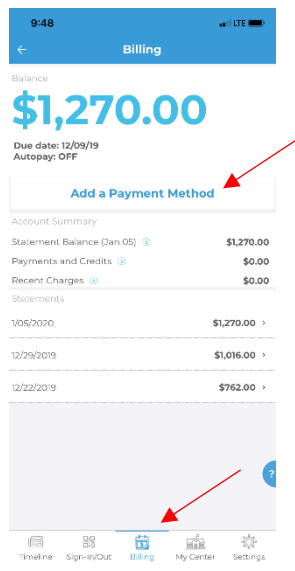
9:48
LTE

Billing

Balance

$1,270.00

Due date: 12/09/19
Autopay: OFF

Add a Payment Method

Account Summary

| | |
|---|---|
| Statement Balance (Jan 05) | $1,270.00 |
| Payments and Credits | $0.00 |
| Recent Charges | $0.00 |

Statements

| | |
|---|---|
| 1/05/2020 | $1,270.00 › |
| 12/29/2019 | $1,016.00 › |
| 12/22/2019 | $762.00 › |

?

Timeline Sign-In/Out Billing My Center Settings